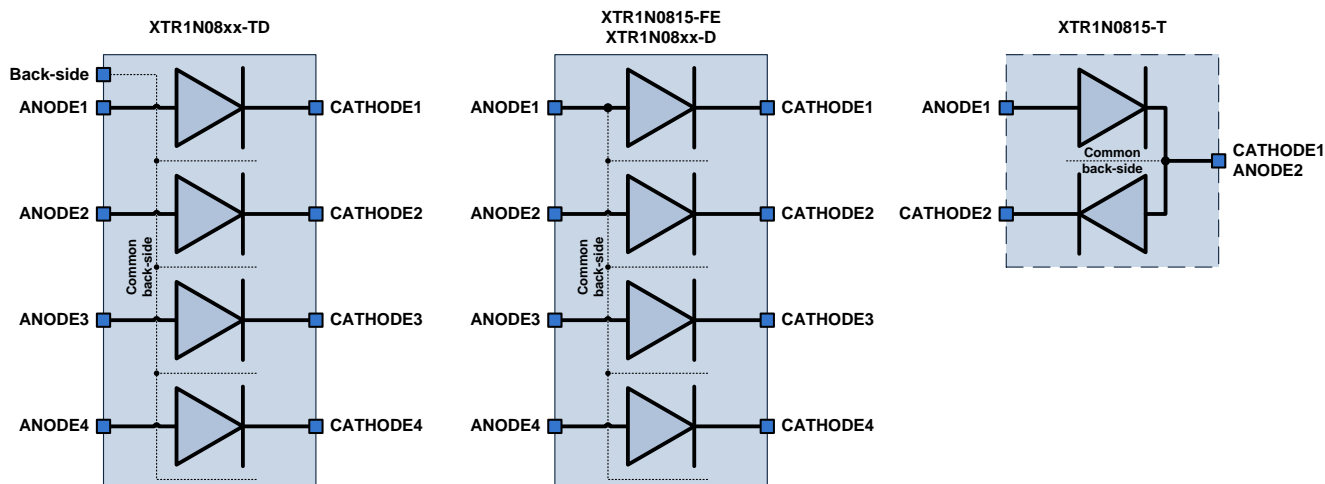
XTR1N08xx-TD

Back-side
ANODE1
CATHODE1
ANODE2
CATHODE2
Common back-side
ANODE3
CATHODE3
ANODE4
CATHODE4

XTR1N0815-FE
XTR1N08xx-D

ANODE1
CATHODE1
ANODE2
CATHODE2
Common back-side
ANODE3
CATHODE3
ANODE4
CATHODE4

XTR1N0815-T

ANODE1
Common back-side
CATHODE1
ANODE2
CATHODE2